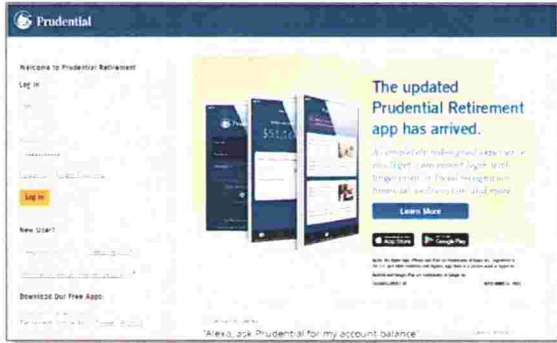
Prudential

Welcome to Prudential Retirement

Log In

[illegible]

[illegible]

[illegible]

Log In

New User?

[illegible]

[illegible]

Download Our Free Apps

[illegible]

The updated Prudential Retirement app has arrived.

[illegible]

$51,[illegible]

Learn More

App Store

Google Play

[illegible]

"Alexa, ask Prudential for my account balance"

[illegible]